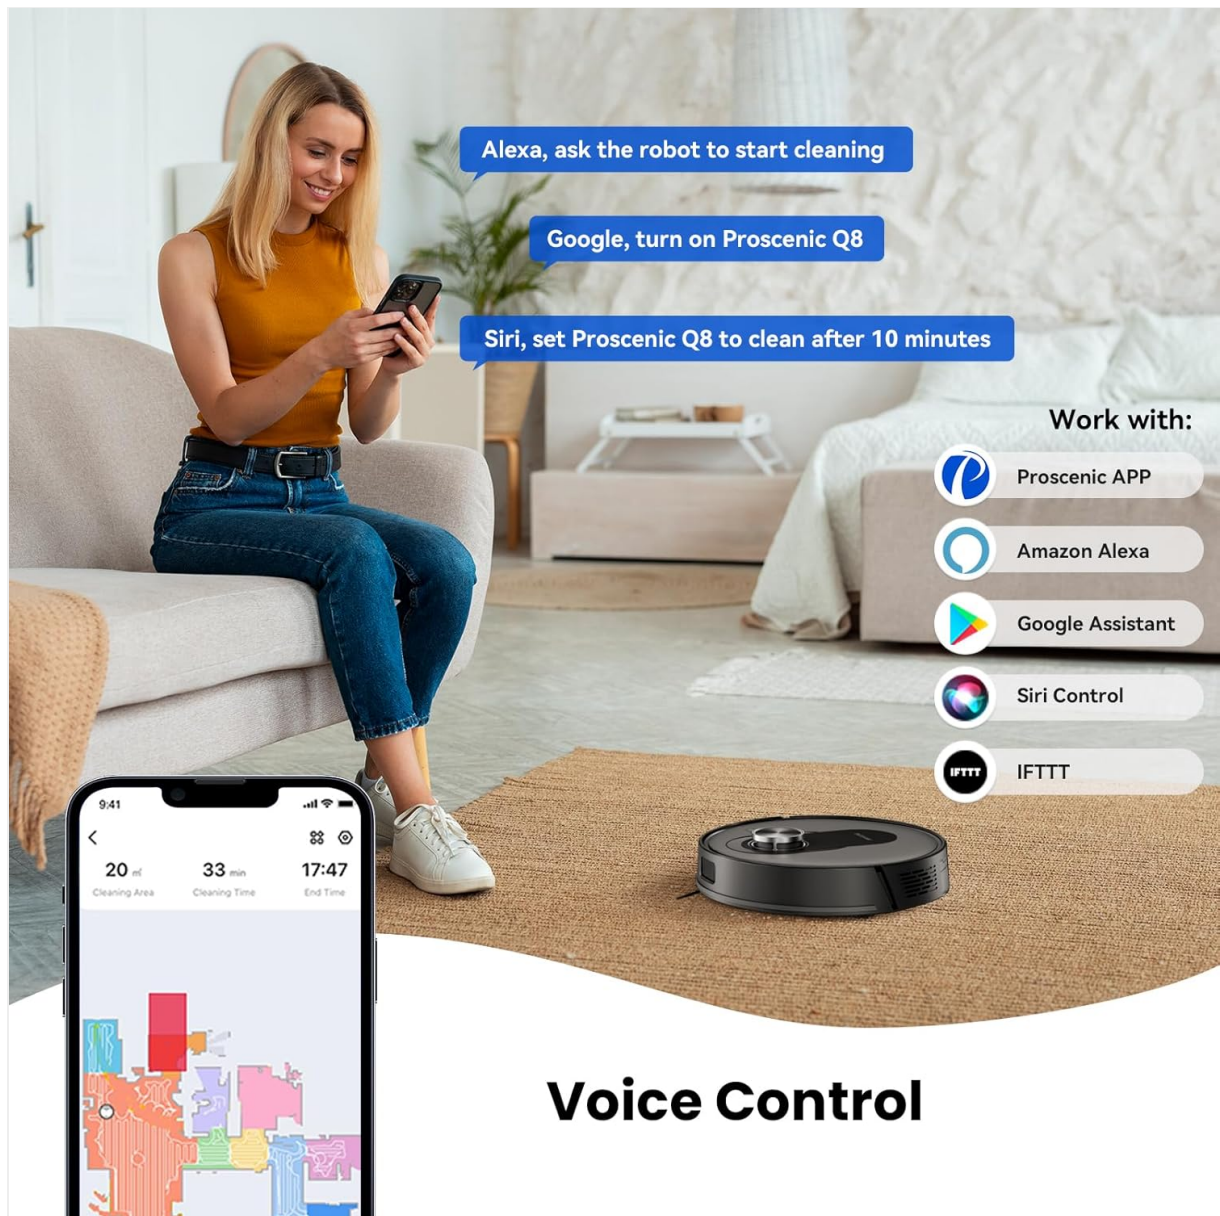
Alexa, ask the robot to start cleaning

Google, turn on Proscenic Q8

Siri, set Proscenic Q8 to clean after 10 minutes

Work with:

Proscenic APP

Amazon Alexa

Google Assistant

Siri Control

IFTTT IFTTT

9:41

20 ㎡ Cleaning Area

33 min Cleaning Time

17:47 End Time

Voice Control